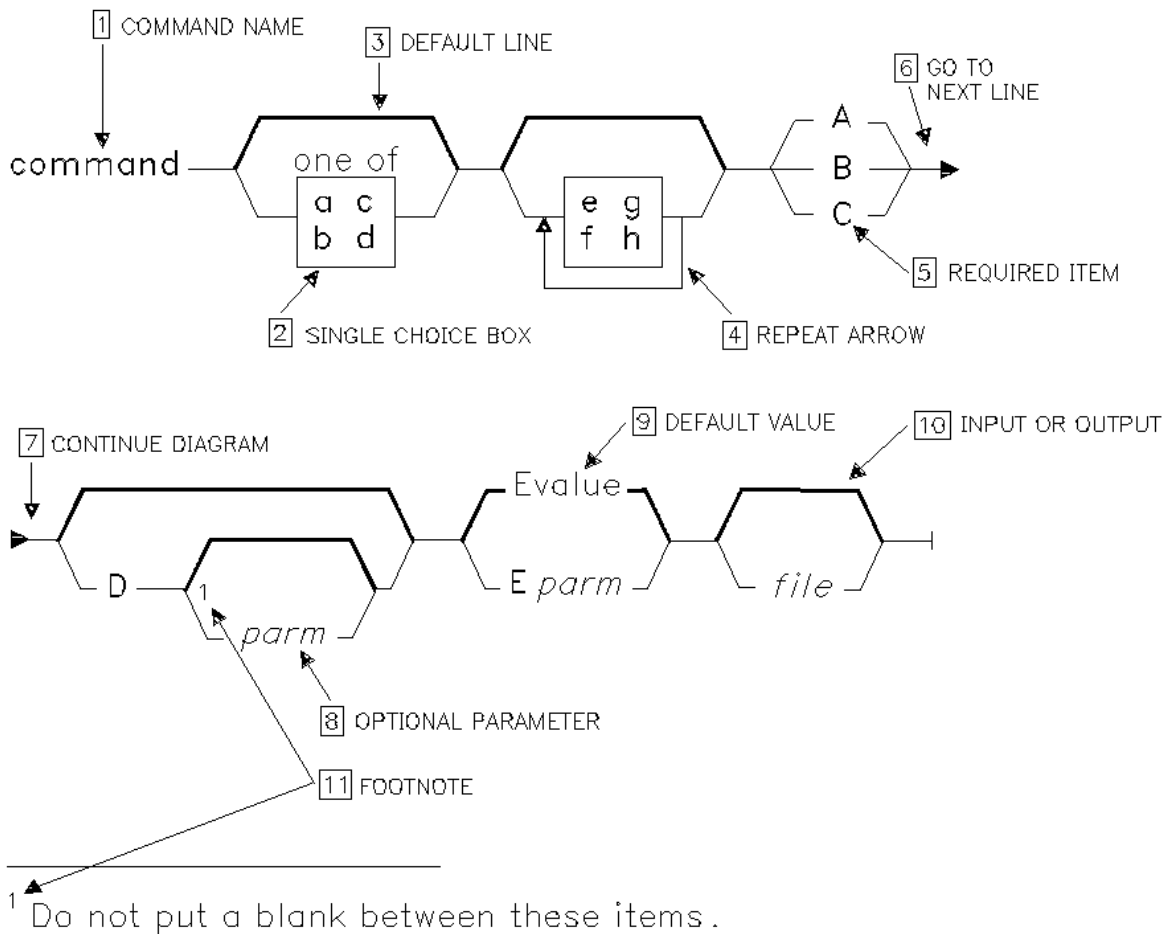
1 COMMAND NAME

3 DEFAULT LINE

6 GO TO NEXT LINE

command

one of

a c
b d

e g
f h

A
B
C

5 REQUIRED ITEM

2 SINGLE CHOICE BOX

4 REPEAT ARROW

7 CONTINUE DIAGRAM

9 DEFAULT VALUE

10 INPUT OR OUTPUT

Evalue

D

1

E *parm*

*file*

*parm*

8 OPTIONAL PARAMETER

11 FOOTNOTE

$^1$ Do not put a blank between these items.